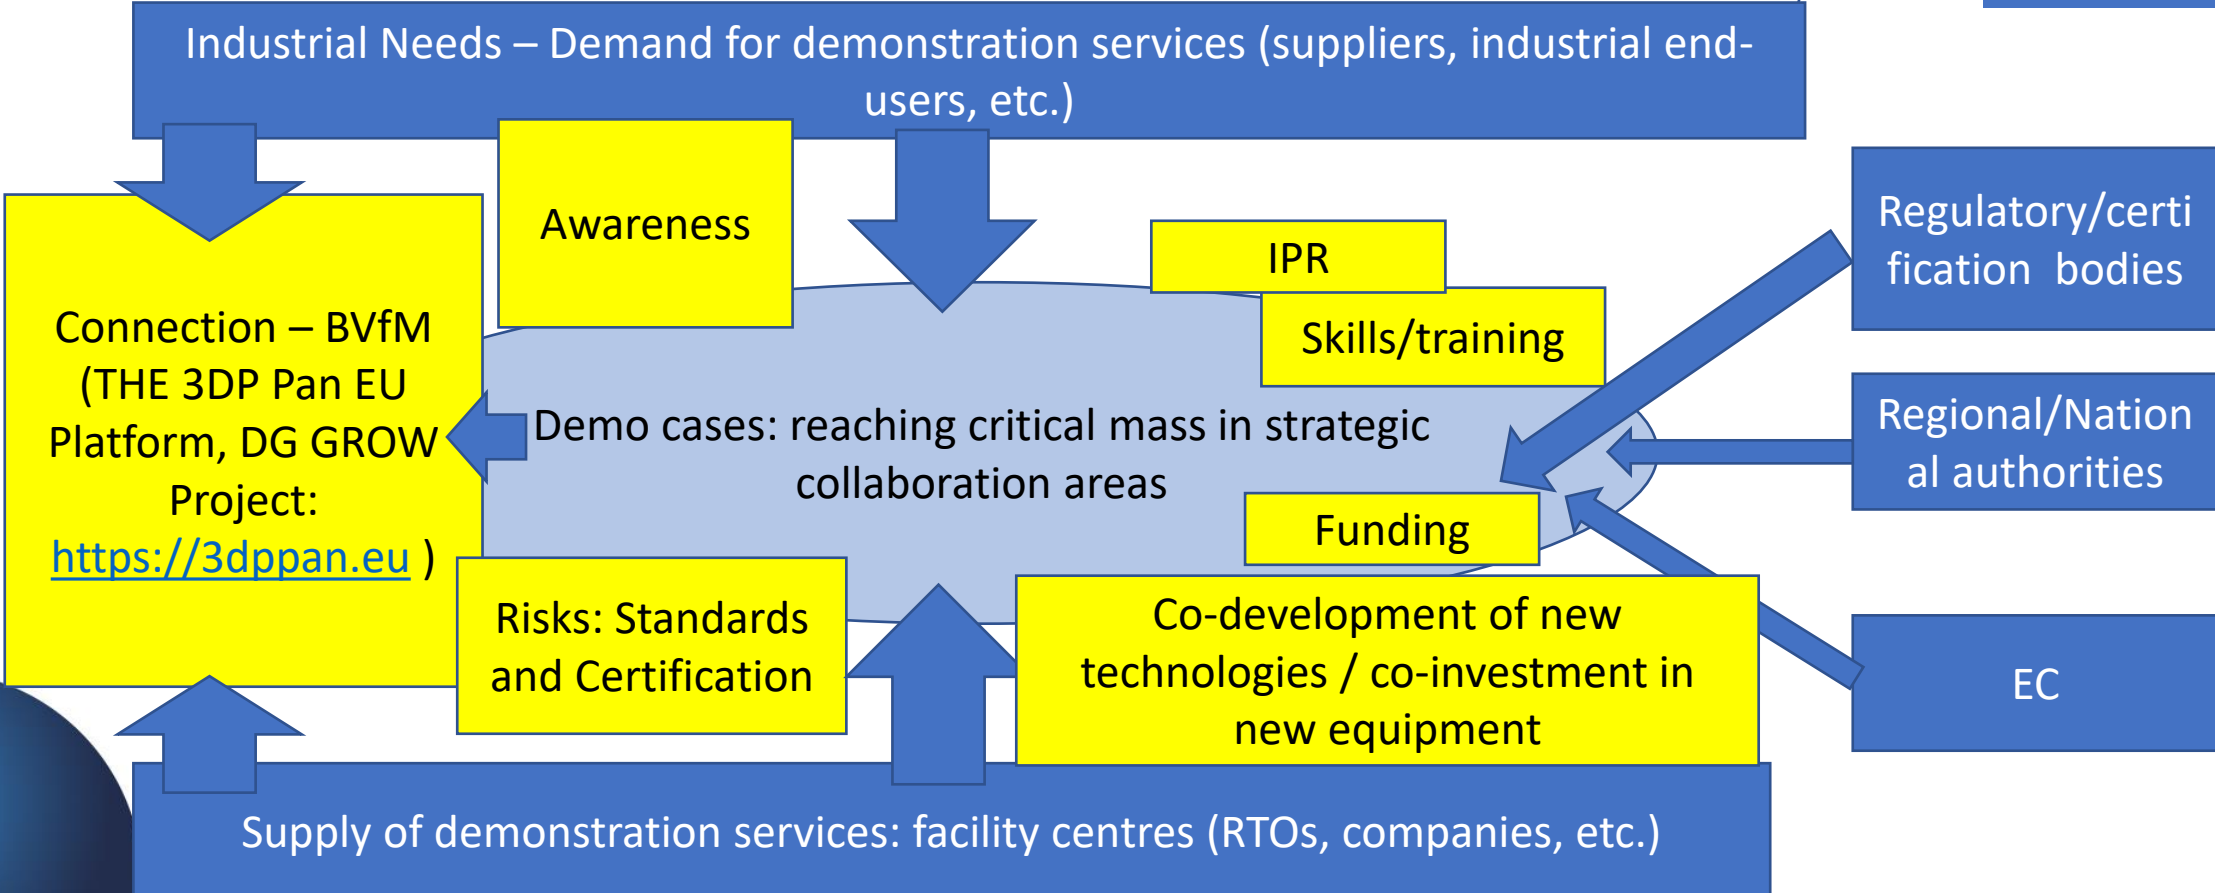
Industrial Needs – Demand for demonstration services (suppliers, industrial end-users, etc.)

Awareness

IPR

Skills/training

Regulatory/certification bodies

Connection – BVfM (THE 3DP Pan EU Platform, DG GROW Project: https://3dppan.eu )

Demo cases: reaching critical mass in strategic collaboration areas

Regional/National authorities

Funding

Risks: Standards and Certification

Co-development of new technologies / co-investment in new equipment

EC

Supply of demonstration services: facility centres (RTOs, companies, etc.)